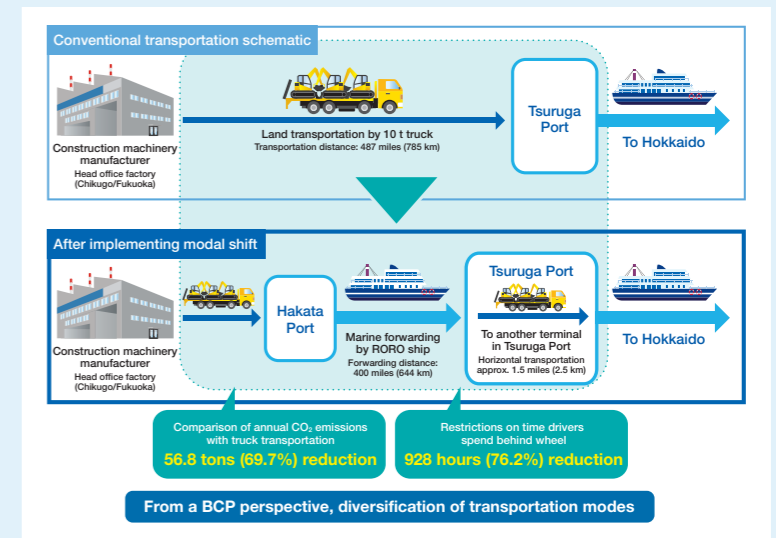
Conventional transportation schematic

Construction machinery manufacturer
Head office factory (Chikugo/Fukuoka)

Land transportation by 10 t truck
Transportation distance: 487 miles (785 km)

Tsuruga Port

To Hokkaido

After implementing modal shift

Construction machinery manufacturer
Head office factory (Chikugo/Fukuoka)

Hakata Port

Marine forwarding by RORO ship
Forwarding distance: 400 miles (644 km)

Tsuruga Port

To another terminal in Tsuruga Port
Horizontal transportation approx. 1.5 miles (2.5 km)

To Hokkaido

Comparison of annual $CO_2$ emissions with truck transportation
56.8 tons (69.7%) reduction

Restrictions on time drivers spend behind wheel
928 hours (76.2%) reduction

From a BCP perspective, diversification of transportation modes